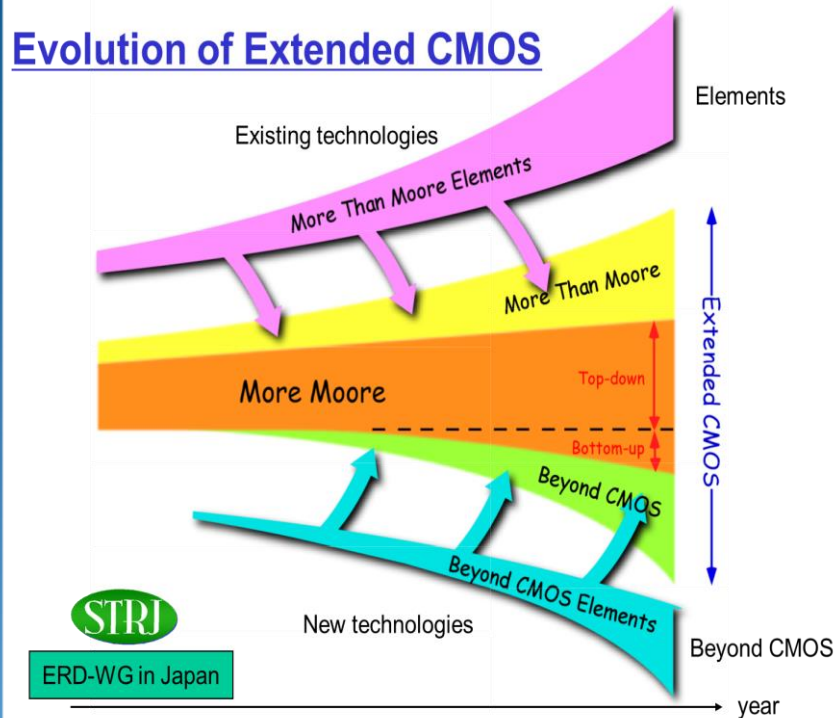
Evolution of Extended CMOS

Elements

Existing technologies

More Than Moore Elements

More Than Moore

Extended CMOS

More Moore

Top-down

Bottom-up

Beyond CMOS

Beyond CMOS Elements

STRJ

ERD-WG in Japan

New technologies

Beyond CMOS

year